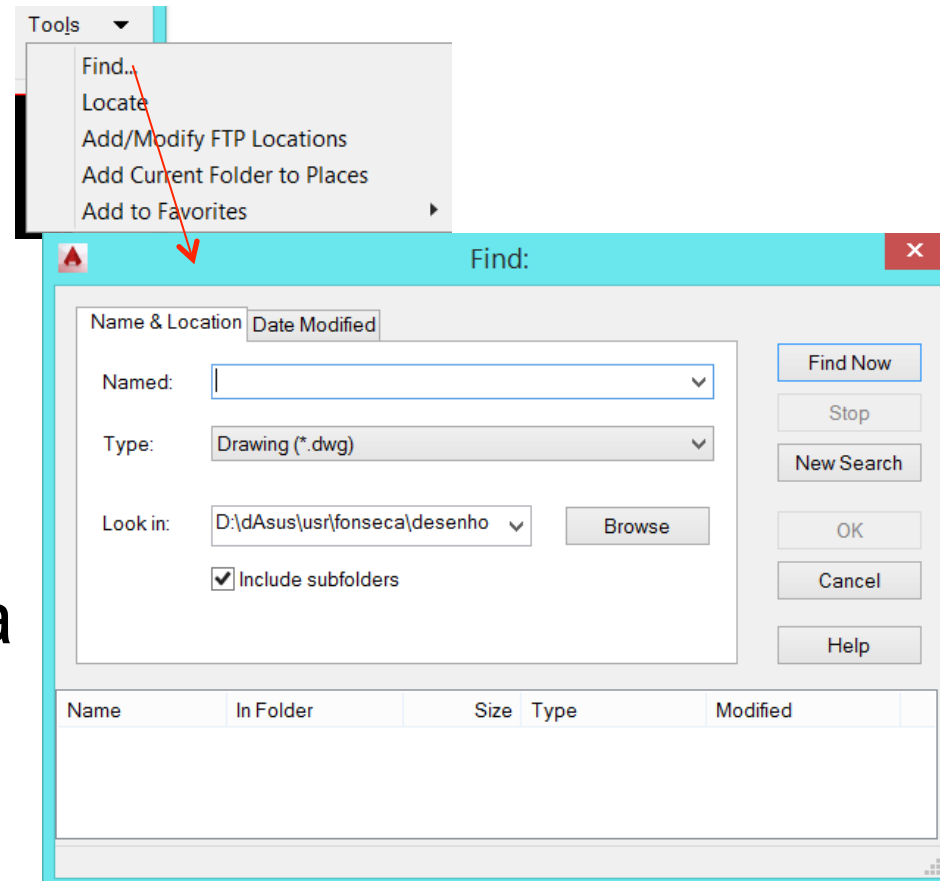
Tools

Find...
Locate
Add/Modify FTP Locations
Add Current Folder to Places
Add to Favorites

Find:

Name & Location
Date Modified

Named:

Type: Drawing (*.dwg)

Look in: D:\dAsus\usr\fonseca\desenho

Browse

Include subfolders

Find Now
Stop
New Search
OK
Cancel
Help

| Name | In Folder | Size | Type | Modified |
|---|---|---|---|---|

a